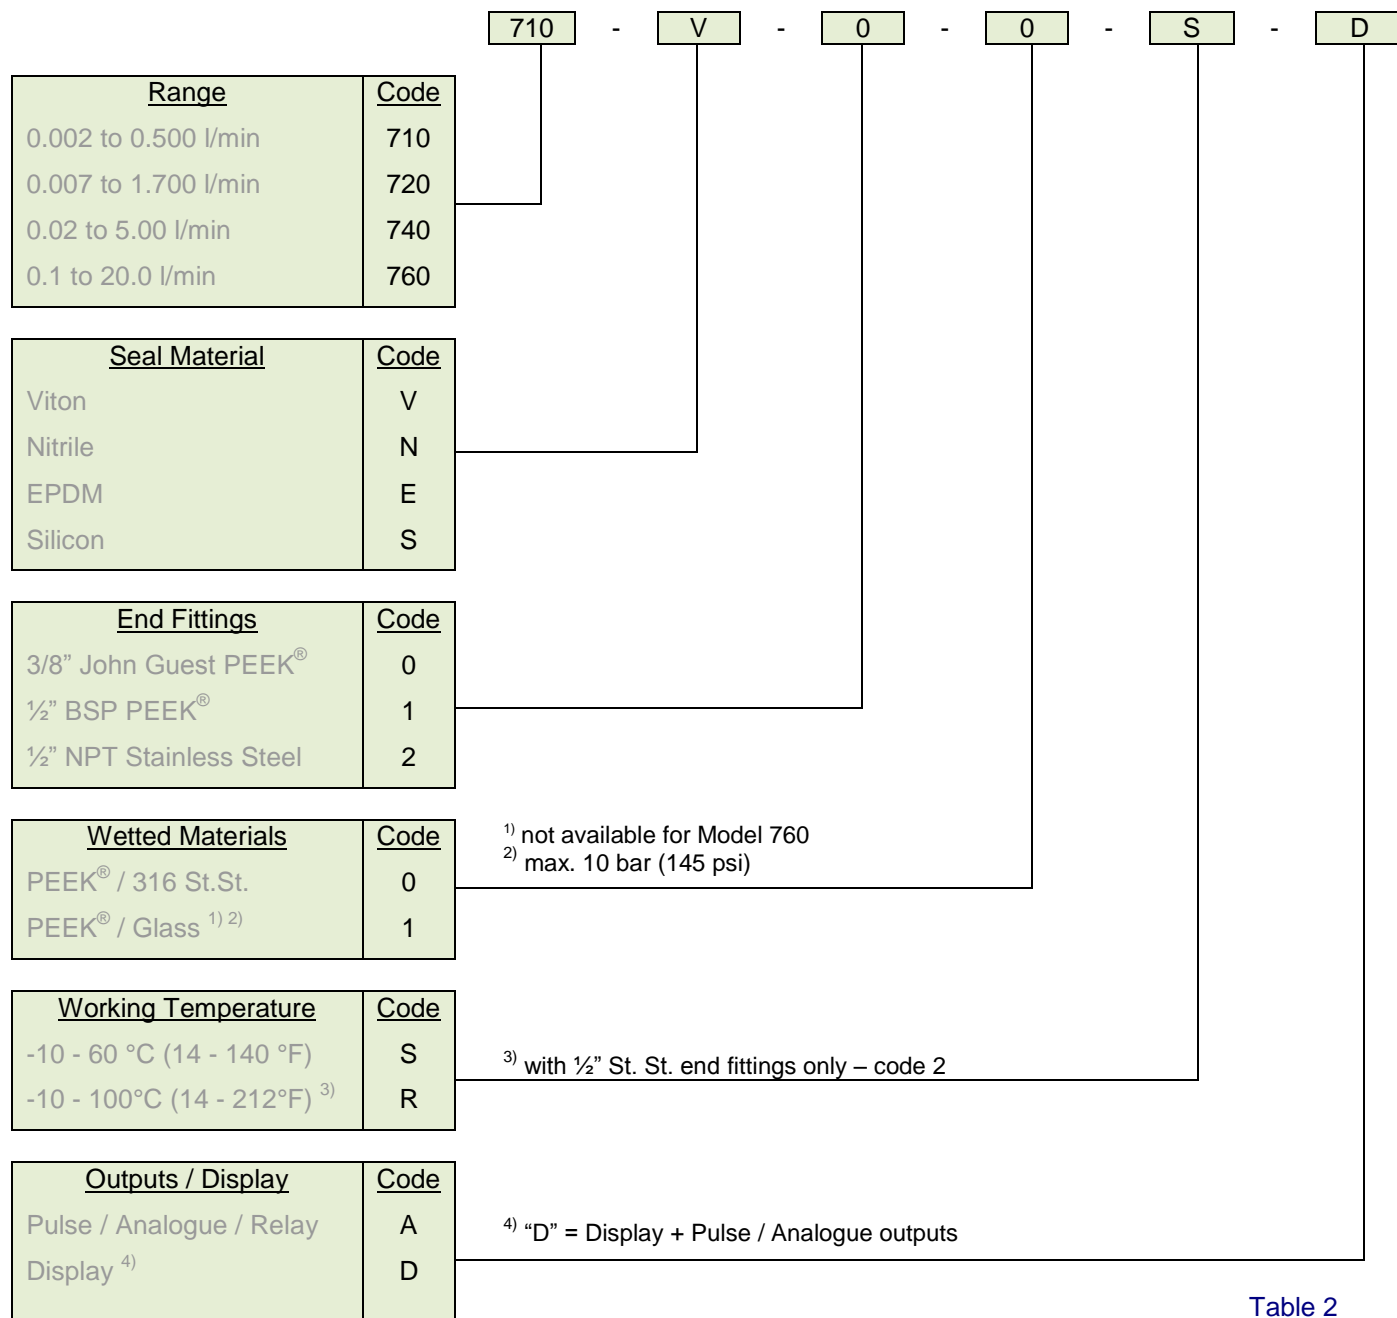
710 - V - 0 - 0 - S - D

| Range | Code |
|---|---|
| 0.002 to 0.500 l/min | 710 |
| 0.007 to 1.700 l/min | 720 |
| 0.02 to 5.00 l/min | 740 |
| 0.1 to 20.0 l/min | 760 |

| Seal Material | Code |
|---|---|
| Viton | V |
| Nitrile | N |
| EPDM | E |
| Silicon | S |

| End Fittings | Code |
|---|---|
| 3/8” John Guest PEEK® | 0 |
| ½” BSP PEEK® | 1 |
| ½” NPT Stainless Steel | 2 |

| Wetted Materials | Code |
|---|---|
| PEEK® / 316 St.St. | 0 |
| PEEK® / Glass $^{1)}$ $^{2)}$ | 1 |

$^{1)}$ not available for Model 760
$^{2)}$ max. 10 bar (145 psi)

| Working Temperature | Code |
|---|---|
| -10 - 60 °C (14 - 140 °F) | S |
| -10 - 100°C (14 - 212°F) $^{3)}$ | R |

$^{3)}$ with ½” St. St. end fittings only – code 2

| Outputs / Display | Code |
|---|---|
| Pulse / Analogue / Relay | A |
| Display $^{4)}$ | D |

$^{4)}$ “D” = Display + Pulse / Analogue outputs

Table 2